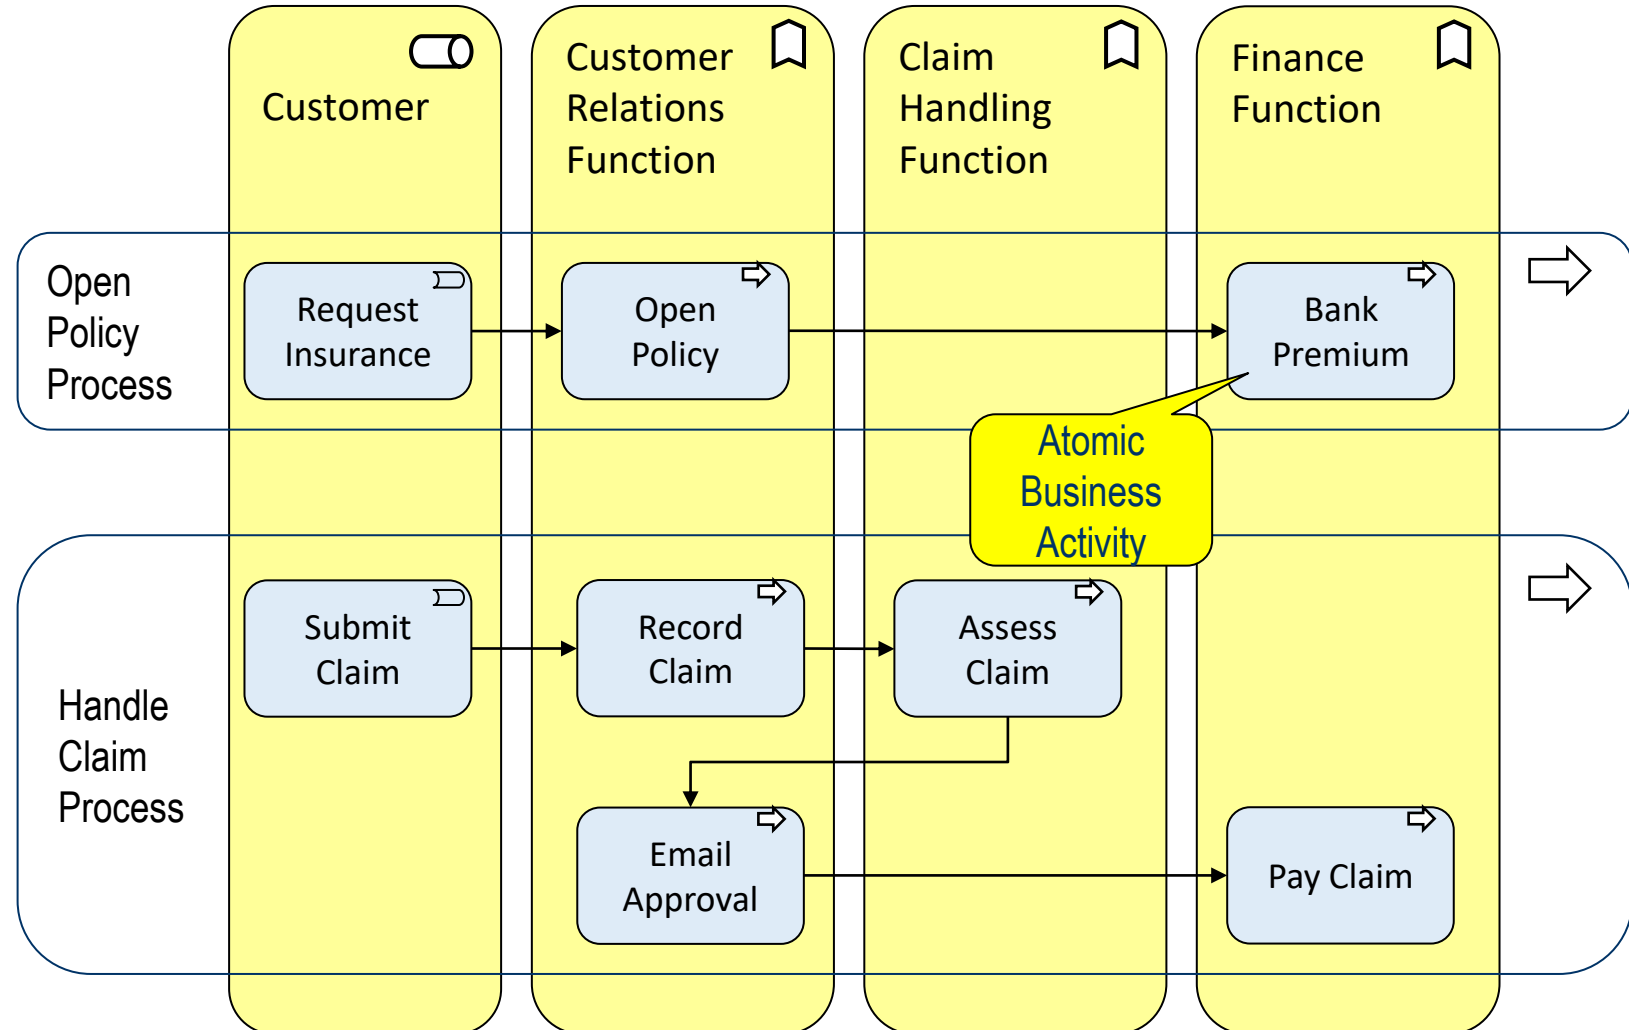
Customer

Customer Relations Function

Claim Handling Function

Finance Function

Open Policy Process

Request Insurance

Open Policy

Bank Premium

Atomic Business Activity

Handle Claim Process

Submit Claim

Record Claim

Assess Claim

Email Approval

Pay Claim